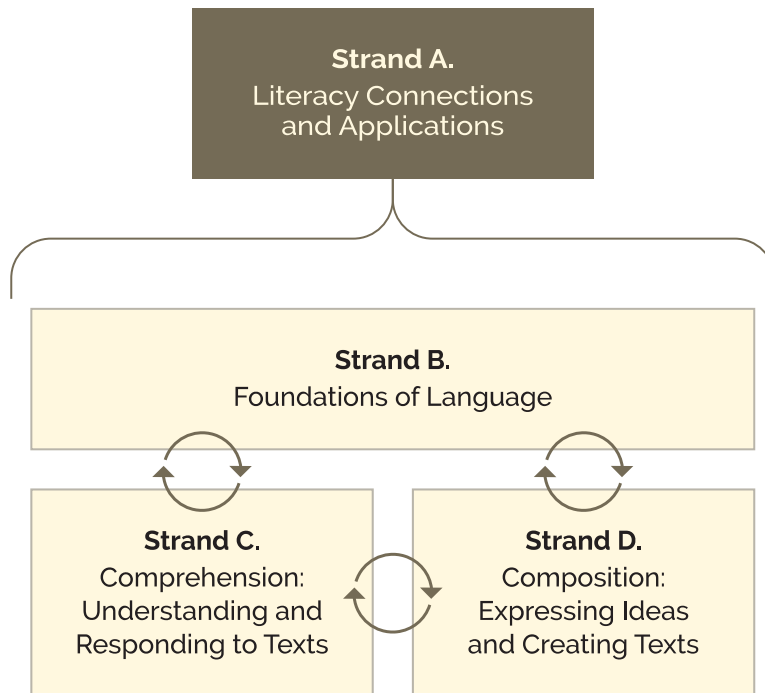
Strand A.
Literacy Connections and Applications

Strand B.
Foundations of Language

Strand C.
Comprehension: Understanding and Responding to Texts

Strand D.
Composition: Expressing Ideas and Creating Texts